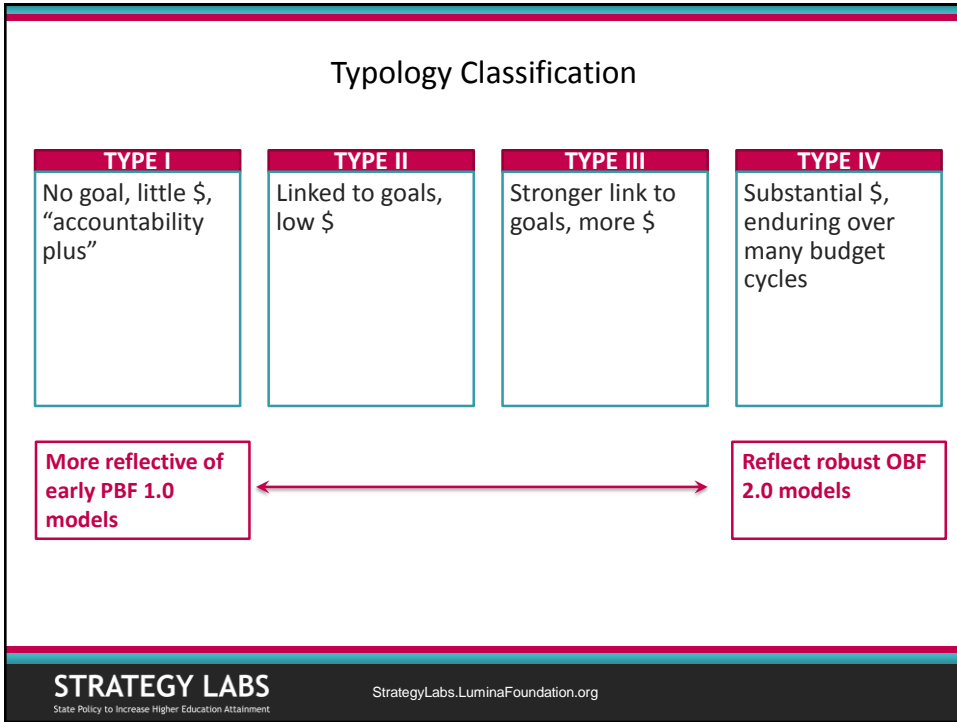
Typology Classification

TYPE I
No goal, little \$, "accountability plus"

TYPE II
Linked to goals, low \$

TYPE III
Stronger link to goals, more \$

TYPE IV
Substantial \$, enduring over many budget cycles

More reflective of early PBF 1.0 models

Reflect robust OBF 2.0 models

STRATEGY LABS
State Policy to Increase Higher Education Attainment

StrategyLabs.LuminaFoundation.org